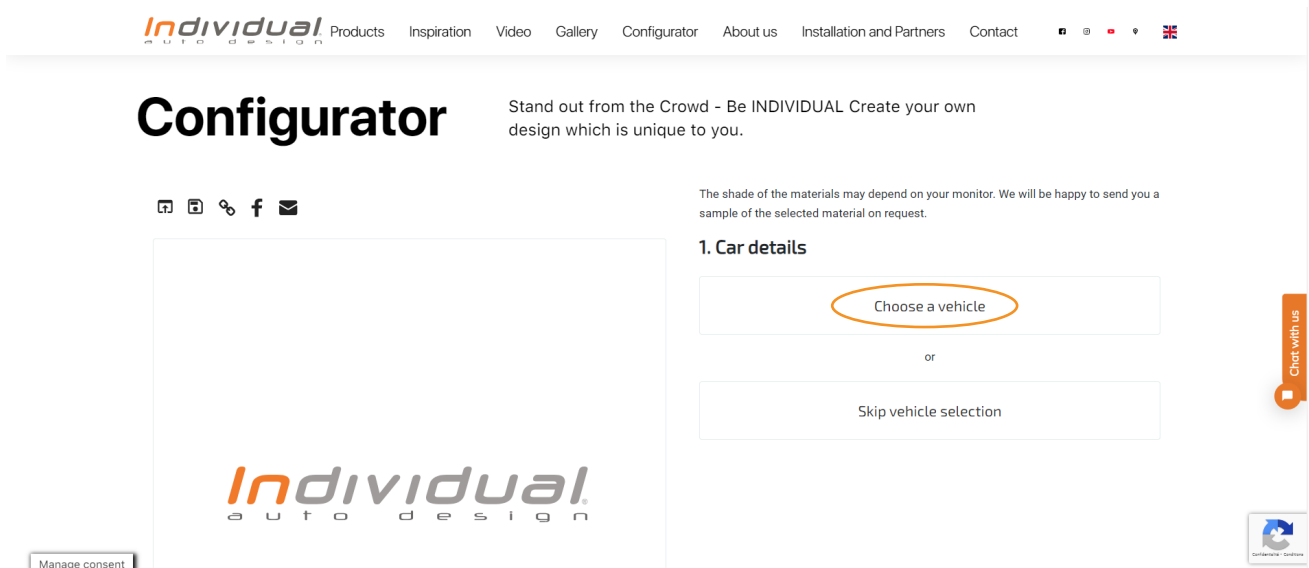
Individual auto design Products Inspiration Video Gallery Configurator About us Installation and Partners Contact

Configurator

Stand out from the Crowd - Be INDIVIDUAL Create your own design which is unique to you.

The shade of the materials may depend on your monitor. We will be happy to send you a sample of the selected material on request.

1. Car details

Choose a vehicle

or

Skip vehicle selection

Chat with us

Individual auto design

Manage consent